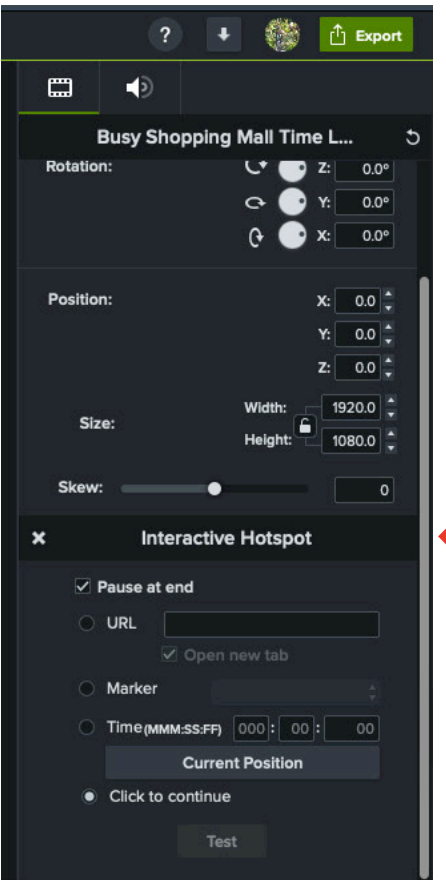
?

Export

Busy Shopping Mall Time L...

Rotation:

Z: 0.0°

Y: 0.0°

X: 0.0°

Position:

X: 0.0

Y: 0.0

Z: 0.0

Size:

Width: 1920.0

Height: 1080.0

Skew: 0

Interactive Hotspot

Pause at end

URL

Open new tab

Marker

Time(MMM:SS:FF) 000 : 00 : 00

Current Position

Click to continue

Test